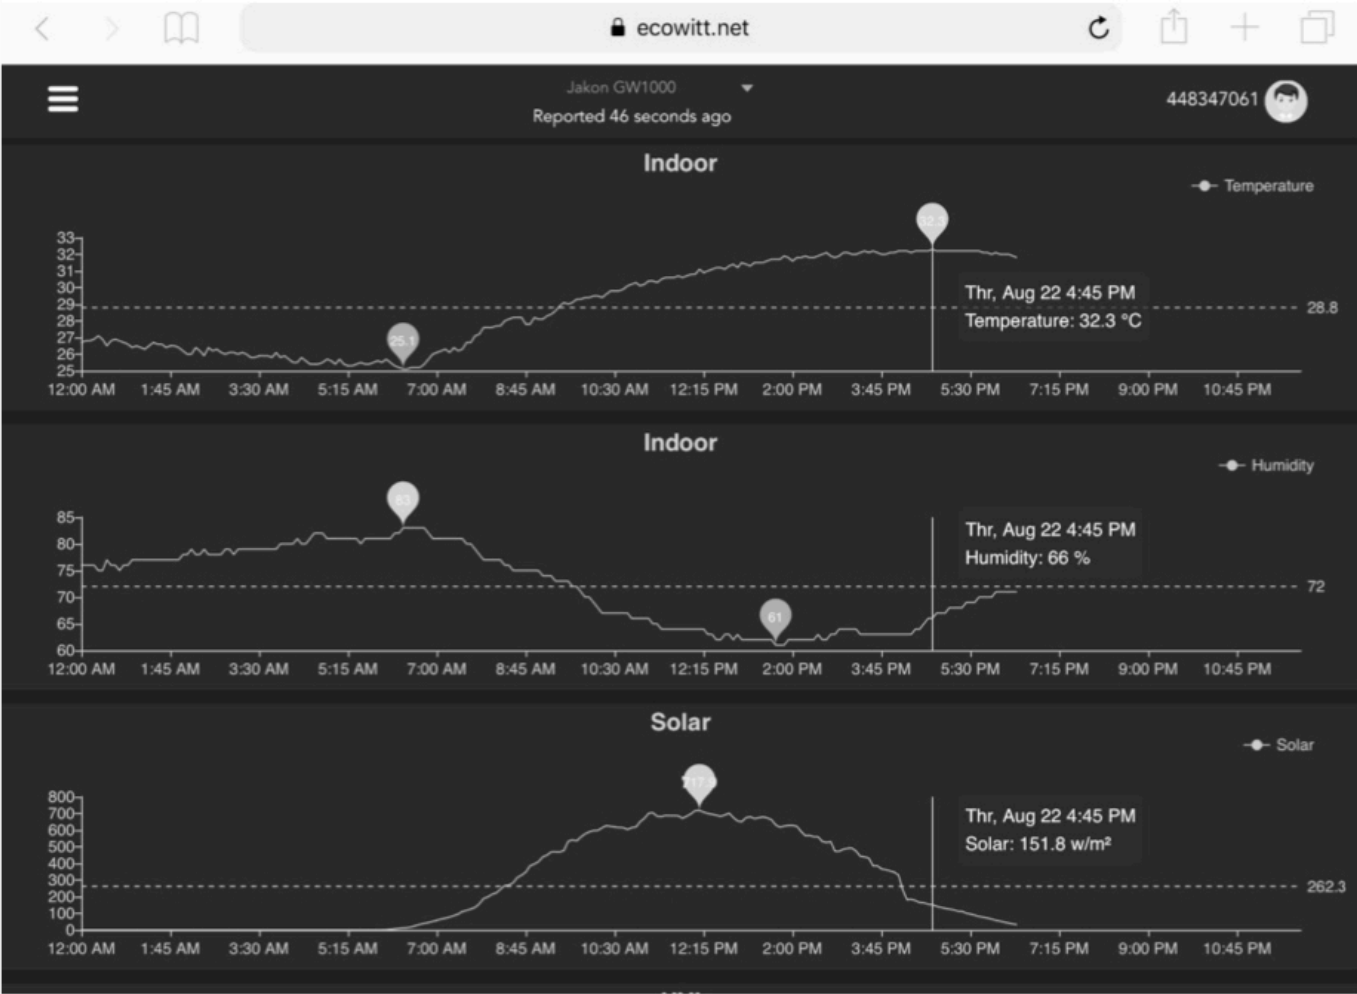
ecowitt.net

Jakon GW1000
Reported 46 seconds ago

448347061

Indoor

Temperature

33
32
31
30
29
28
27
26
25

25.1
32.3

Thr, Aug 22 4:45 PM
Temperature: 32.3 °C

28.8

12:00 AM 1:45 AM 3:30 AM 5:15 AM 7:00 AM 8:45 AM 10:30 AM 12:15 PM 2:00 PM 3:45 PM 5:30 PM 7:15 PM 9:00 PM 10:45 PM

Indoor

Humidity

85
80
75
70
65
60

83
61

Thr, Aug 22 4:45 PM
Humidity: 66 %

72

12:00 AM 1:45 AM 3:30 AM 5:15 AM 7:00 AM 8:45 AM 10:30 AM 12:15 PM 2:00 PM 3:45 PM 5:30 PM 7:15 PM 9:00 PM 10:45 PM

Solar

Solar

800
700
600
500
400
300
200
100
0

717.9

Thr, Aug 22 4:45 PM
Solar: 151.8 w/m²

262.3

12:00 AM 1:45 AM 3:30 AM 5:15 AM 7:00 AM 8:45 AM 10:30 AM 12:15 PM 2:00 PM 3:45 PM 5:30 PM 7:15 PM 9:00 PM 10:45 PM